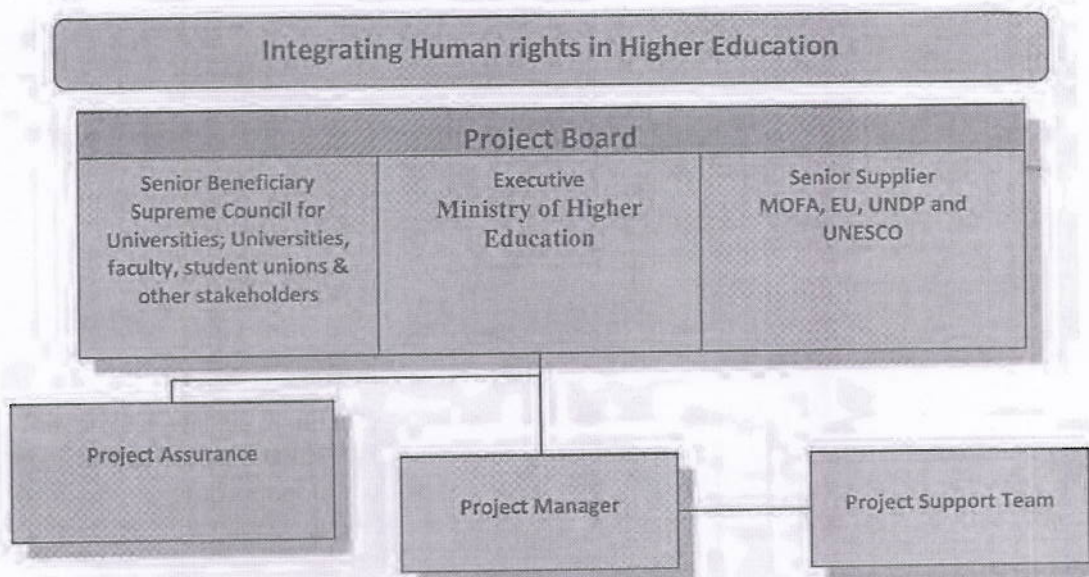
Integrating Human rights in Higher Education

Project Board

Senior Beneficiary
Supreme Council for Universities; Universities, faculty, student unions & other stakeholders

Executive
Ministry of Higher Education

Senior Supplier
MOFA, EU, UNDP and UNESCO

Project Assurance

Project Manager

Project Support Team